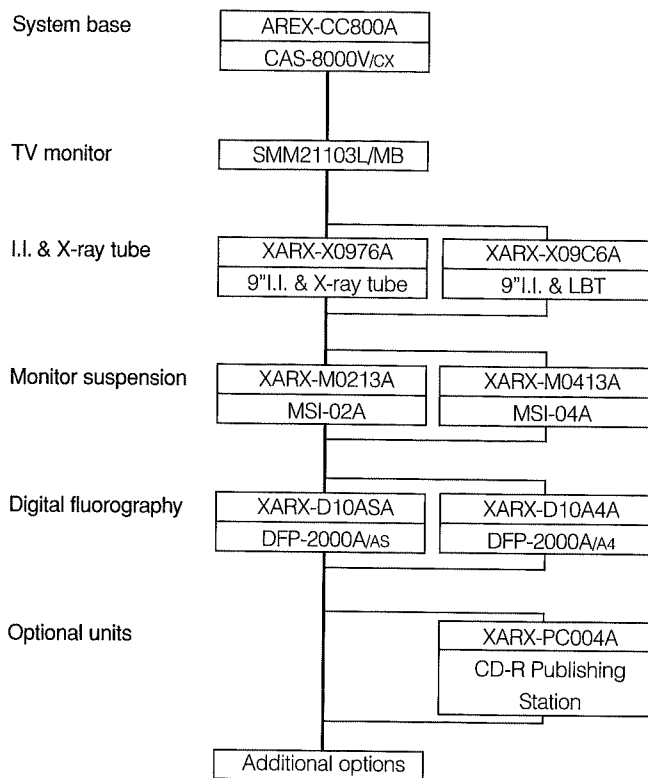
System base

AREX-CC800A
CAS-8000V/CX

TV monitor

SMM21103L/MB

I.I. & X-ray tube

XARX-X0976A
9"I.I. & X-ray tube

XARX-X09C6A
9"I.I. & LBT

Monitor suspension

XARX-M0213A
MSI-02A

XARX-M0413A
MSI-04A

Digital fluorography

XARX-D10ASA
DFP-2000A/AS

XARX-D10A4A
DFP-2000A/A4

Optional units

XARX-PC004A
CD-R Publishing Station

Additional options